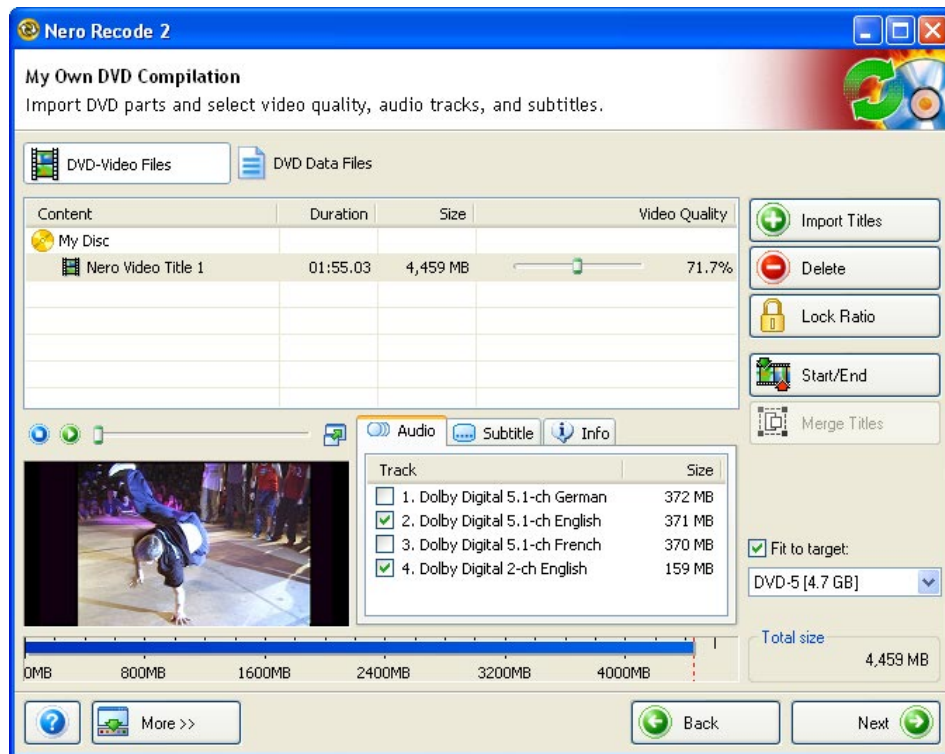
Nero Recode 2

My Own DVD Compilation
Import DVD parts and select video quality, audio tracks, and subtitles.

DVD-Video Files
DVD Data Files

| Content | Duration | Size | Video Quality |
|---|---|---|---|
| My Disc | | | |
| Nero Video Title 1 | 01:55.03 | 4,459 MB | 71.7% |

Import Titles
Delete
Lock Ratio
Start/End
Merge Titles

Audio
Subtitle
Info

| Track | Size |
|---|---|
| 1. Dolby Digital 5.1-ch German | 372 MB |
| 2. Dolby Digital 5.1-ch English | 371 MB |
| 3. Dolby Digital 5.1-ch French | 370 MB |
| 4. Dolby Digital 2-ch English | 159 MB |

Fit to target:
DVD-5 [4.7 GB]

0MB 800MB 1600MB 2400MB 3200MB 4000MB

Total size
4,459 MB

More >>
Back
Next